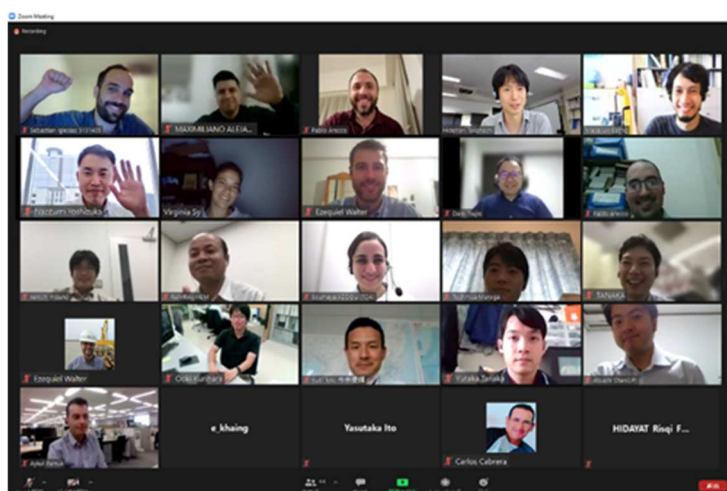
Zoom Meeting

Recording

Sebastian Iglesias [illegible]
MAXIMILIANO ALEJA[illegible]
Pablo Ancillo
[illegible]
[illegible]

Fuzzumi Yoshioka
Virginia Sy
Ezequiel Walter
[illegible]
Pablo Ancillo

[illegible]
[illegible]
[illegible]
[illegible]
TANAKA

Ezequiel Walter
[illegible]
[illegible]
Yutaka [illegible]
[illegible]

Aykut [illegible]
e_khaing
Yasutaka Ito
Carlos Cabrera
HIDAYAT Risqi F...